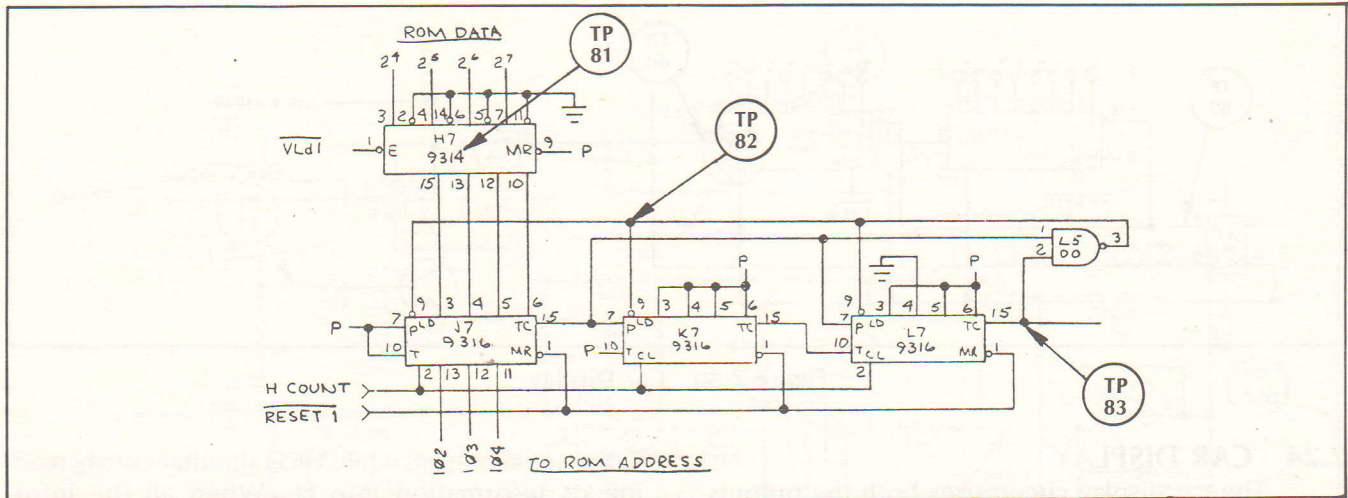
ROM DATA

TP 81

TP 82

TP 83

$2^4$ $2^5$ $2^6$ $2^7$

3 2 4 14 6 5 7 11

$\overline{VLd1}$ 1 E H7 9314 MR 9 P

15 13 12 10

9 3 4 5 6

P 7 LD J7 9316 TC 15

10 T MR 1

2 13 12 11

H COUNT

$\overline{RESET\ 1}$

102 103 104

TO ROM ADDRESS

P

9 3 4 5 6

7 P LD K7 9316 TC 15

P 10 T CL 1

P

9 3 4 5 6

7 P LD L7 9316 TC 15

10 T CL MR 1

2

1 2 L5 00 3

15